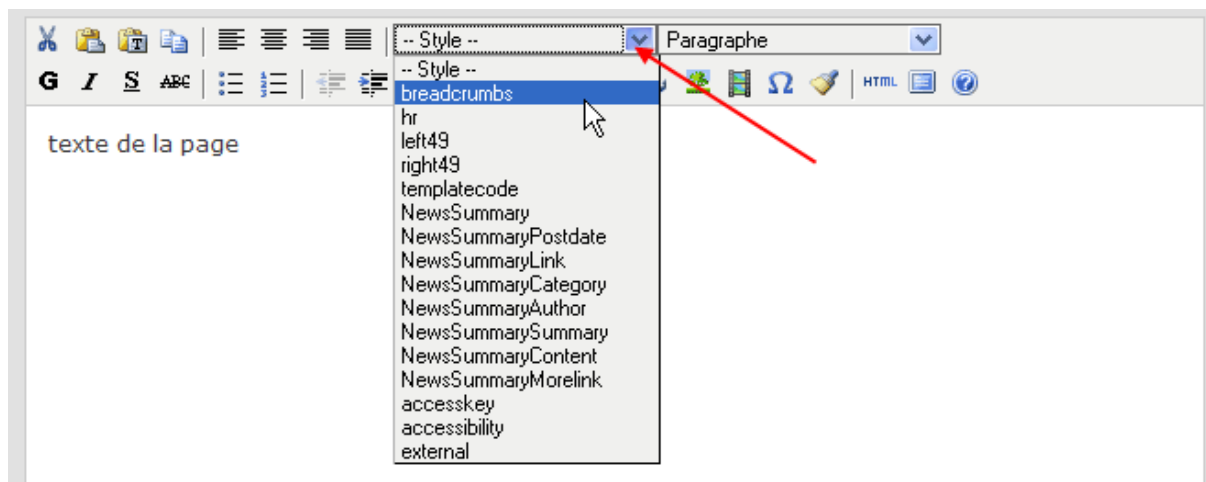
-- Style --
Paragraphe
G I S ABC
HTML
-- Style --
breadcrumbs
hr
left49
right49
templatecode
NewsSummary
NewsSummaryPostdate
NewsSummaryLink
NewsSummaryCategory
NewsSummaryAuthor
NewsSummarySummary
NewsSummaryContent
NewsSummaryMorelink
accesskey
accessibility
external

texte de la page